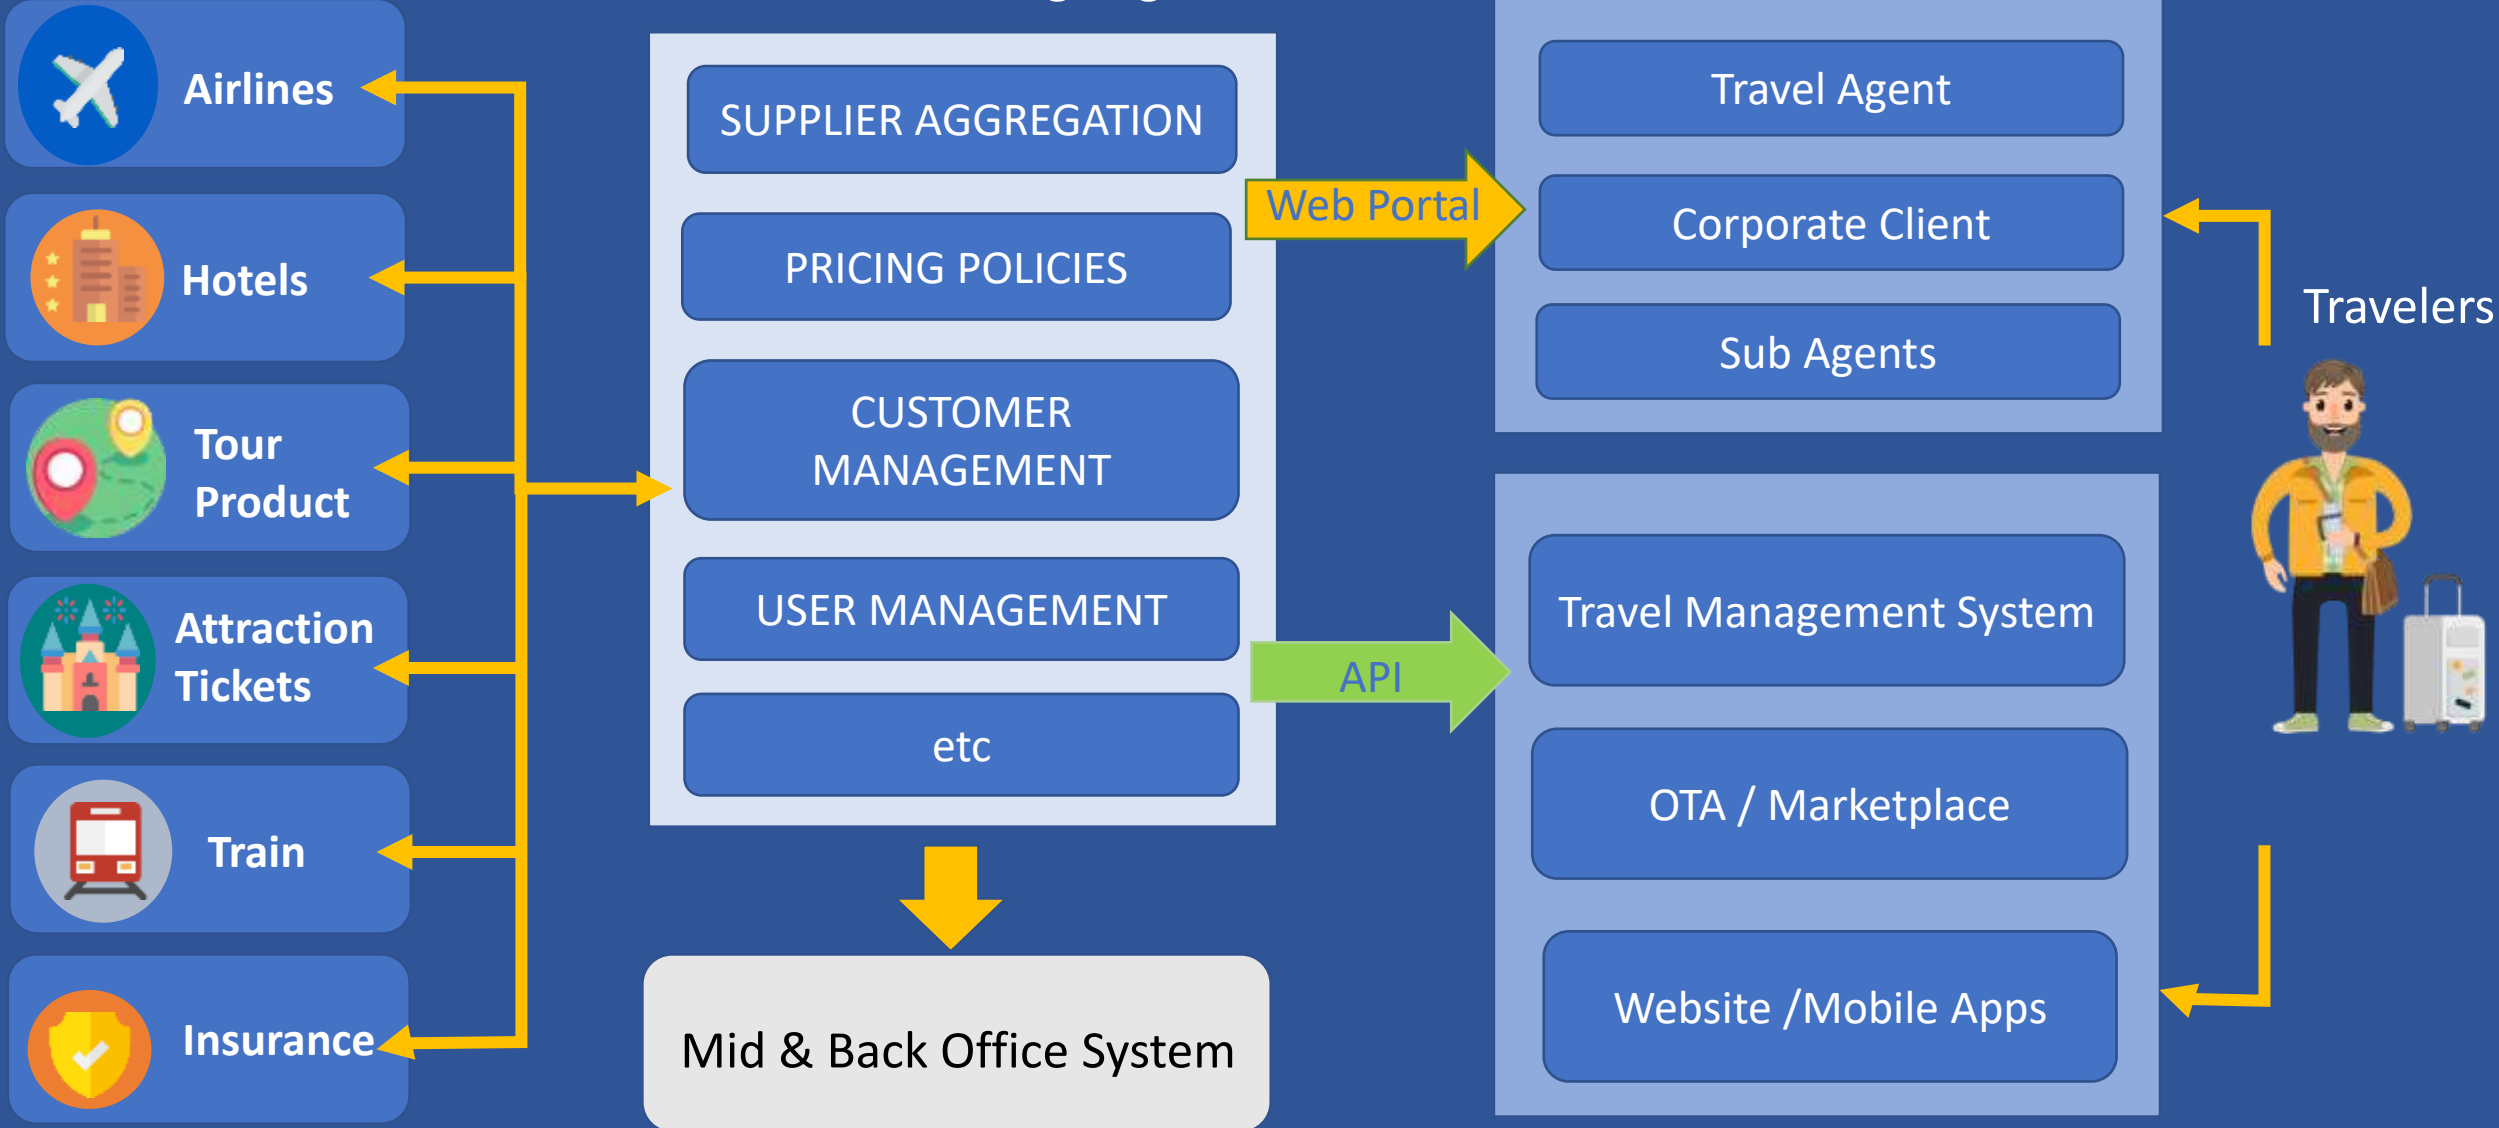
Airlines

Hotels

Tour Product

Attraction Tickets

Train

Insurance

SUPPLIER AGGREGATION

PRICING POLICIES

CUSTOMER MANAGEMENT

USER MANAGEMENT

etc

Mid & Back Office System

Web Portal

API

Travel Agent

Corporate Client

Sub Agents

Travel Management System

OTA / Marketplace

Website /Mobile Apps

Travelers